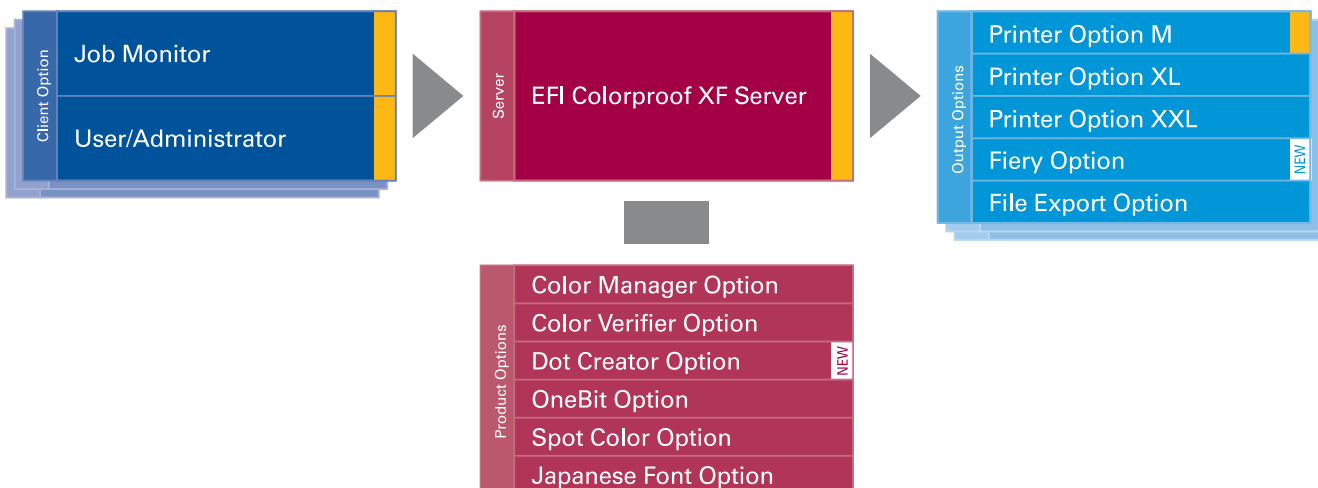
Client Option
Job Monitor
User/Administrator

Server
EFI Colorproof XF Server

Output Options
Printer Option M
Printer Option XL
Printer Option XXL
Fiery Option
NEW
File Export Option

Product Options
Color Manager Option
Color Verifier Option
Dot Creator Option
NEW
OneBit Option
Spot Color Option
Japanese Font Option